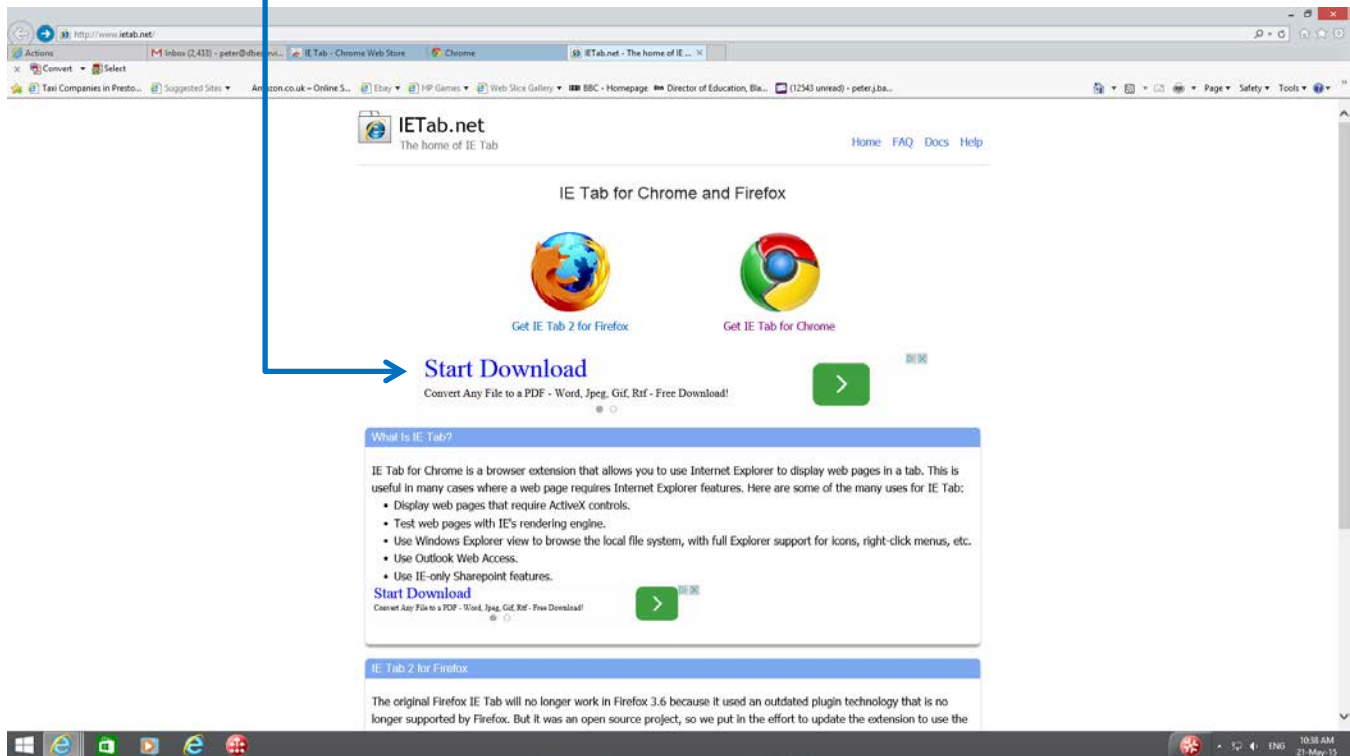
http://www.ietab.net/

Actions | Inbox (2,433) - peter@dbe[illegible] | IE Tab - Chrome Web Store | Chrome | IETab.net - The home of IE ...

Convert ▾ Select

Taxi Companies in Presto... | Suggested Sites ▾ | Amazon.co.uk – Online S... | Ebay ▾ | HP Games ▾ | Web Slice Gallery ▾ | BBC - Homepage | Director of Education, Bla... | (12543 unread) - peter.j.ba...

Page ▾ Safety ▾ Tools ▾

IETab.net
The home of IE Tab

Home FAQ Docs Help

IE Tab for Chrome and Firefox

Get IE Tab 2 for Firefox

Get IE Tab for Chrome

Start Download
Convert Any File to a PDF - Word, Jpeg, Gif, Rtf - Free Download!

What Is IE Tab?

IE Tab for Chrome is a browser extension that allows you to use Internet Explorer to display web pages in a tab. This is useful in many cases where a web page requires Internet Explorer features. Here are some of the many uses for IE Tab:

• Display web pages that require ActiveX controls.
• Test web pages with IE's rendering engine.
• Use Windows Explorer view to browse the local file system, with full Explorer support for icons, right-click menus, etc.
• Use Outlook Web Access.
• Use IE-only Sharepoint features.

Start Download
Convert Any File to a PDF - Word, Jpeg, Gif, Rtf - Free Download!

IE Tab 2 for Firefox

The original Firefox IE Tab will no longer work in Firefox 3.6 because it used an outdated plugin technology that is no longer supported by Firefox. But it was an open source project, so we put in the effort to update the extension to use the

ENG 10:38 AM 21-May-15